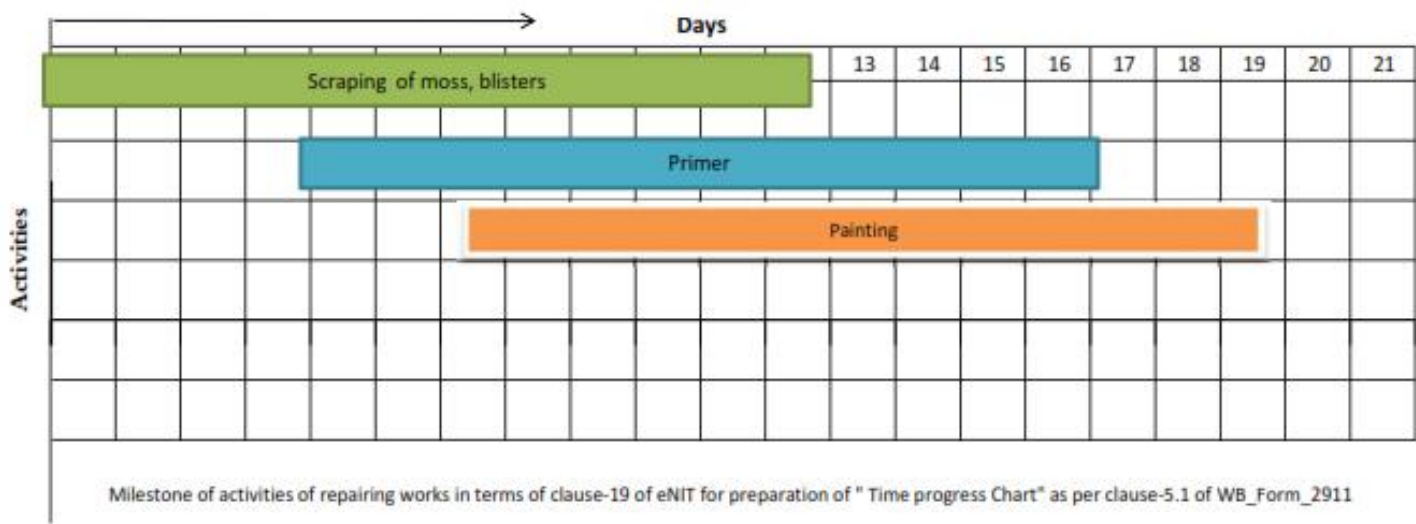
Days

Scraping of moss, blisters

| 13 | 14 | 15 | 16 | 17 | 18 | 19 | 20 | 21 |
|---|---|---|---|---|---|---|---|---|

Primer

Painting

Activities

Milestone of activities of repairing works in terms of clause-19 of eNIT for preparation of " Time progress Chart" as per clause-5.1 of WB_Form_2911